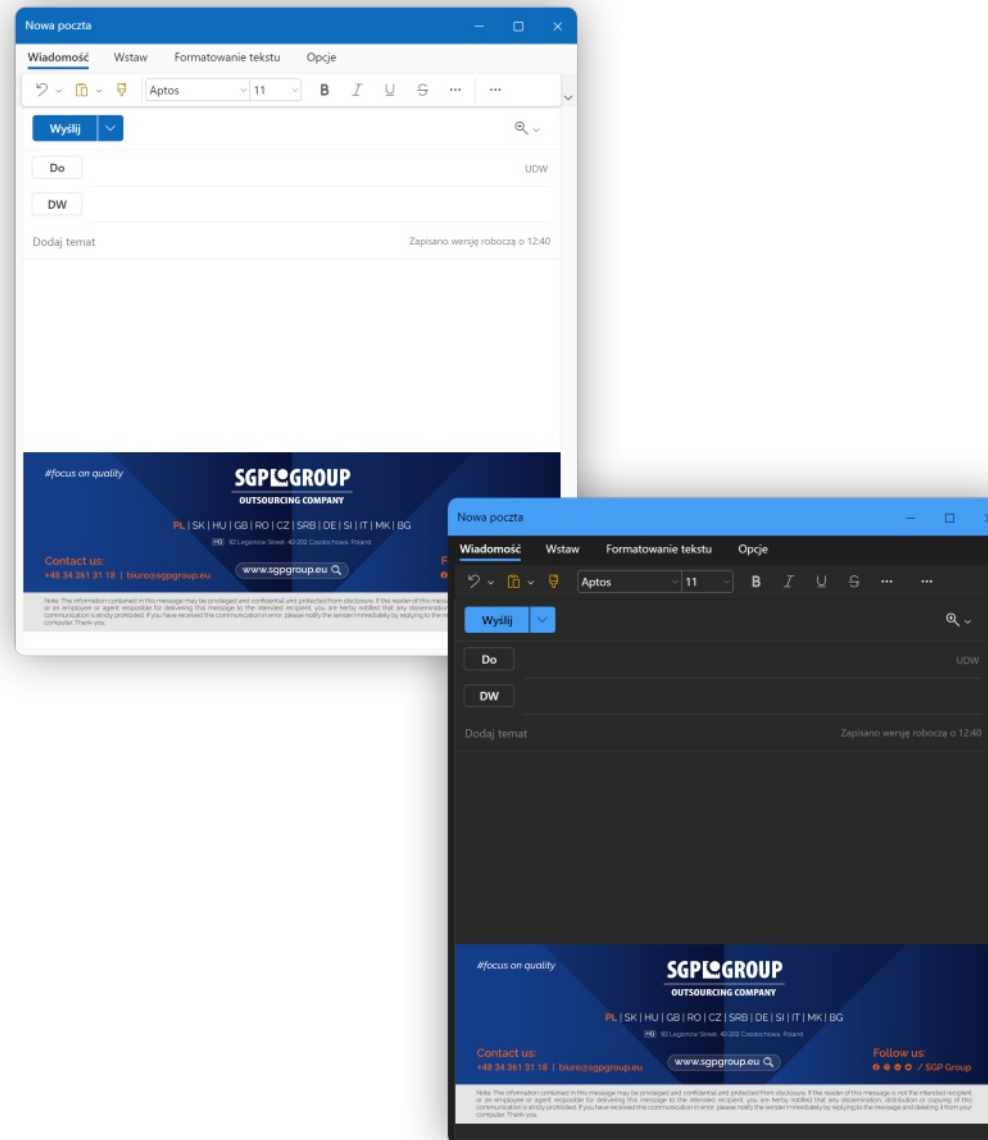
Nowa poczta

Wiadomość Wstaw Formatowanie tekstu Opcje

Aptos 11 B I U S ··· ···

Wyślij

Do UDW

DW

Dodaj temat Zapisano wersję roboczą o 12:40

#focus on quality

SGP GROUP
OUTSOURCING COMPANY

PL | SK | HU | GB | RO | CZ | SRB | DE | SI | IT | MK | BG

HQ 92 Legionow Street, 42-200 Częstochowa, Poland

Contact us:
+48 34 361 31 18 | biuro@sgpgroup.eu

www.sgpgroup.eu

Note: The information contained in this message may be privileged and confidential and protected from disclosure. If the reader of this message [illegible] or an employee or agent responsible for delivering this message to the intended recipient, you are herby notified that any dissemination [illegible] communication is strictly prohibited. If you have received this communication in error, please notify the sender immediately by replying to the m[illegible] computer. Thank you.

Nowa poczta

Wiadomość Wstaw Formatowanie tekstu Opcje

Aptos 11 B I U S ··· ···

Wyślij

Do UDW

DW

Dodaj temat Zapisano wersję roboczą o 12:40

#focus on quality

SGP GROUP
OUTSOURCING COMPANY

PL | SK | HU | GB | RO | CZ | SRB | DE | SI | IT | MK | BG

HQ 92 Legionow Street, 42-200 Częstochowa, Poland

Contact us:
+48 34 361 31 18 | biuro@sgpgroup.eu

www.sgpgroup.eu

Follow us:
/ SGP Group

Note: The information contained in this message may be privileged and confidential and protected from disclosure. If the reader of this message is not the intended recipient or an employee or agent responsible for delivering this message to the intended recipient, you are herby notified that any dissemination, distribution or copying of this communication is strictly prohibited. If you have received this communication in error, please notify the sender immediately by replying to the message and deleting it from your computer. Thank you.